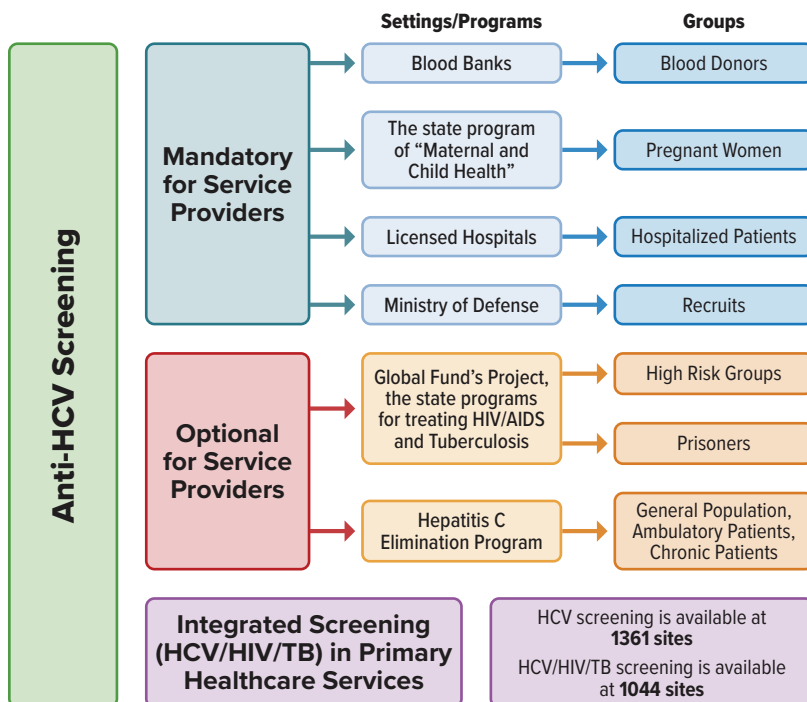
Anti-HCV Screening

Settings/Programs

Groups

Mandatory for Service Providers

Blood Banks

Blood Donors

The state program of “Maternal and Child Health”

Pregnant Women

Licensed Hospitals

Hospitalized Patients

Ministry of Defense

Recruits

Optional for Service Providers

Global Fund’s Project, the state programs for treating HIV/AIDS and Tuberculosis

High Risk Groups

Prisoners

Hepatitis C Elimination Program

General Population, Ambulatory Patients, Chronic Patients

Integrated Screening (HCV/HIV/TB) in Primary Healthcare Services

HCV screening is available at **1361 sites**

HCV/HIV/TB screening is available at **1044 sites**